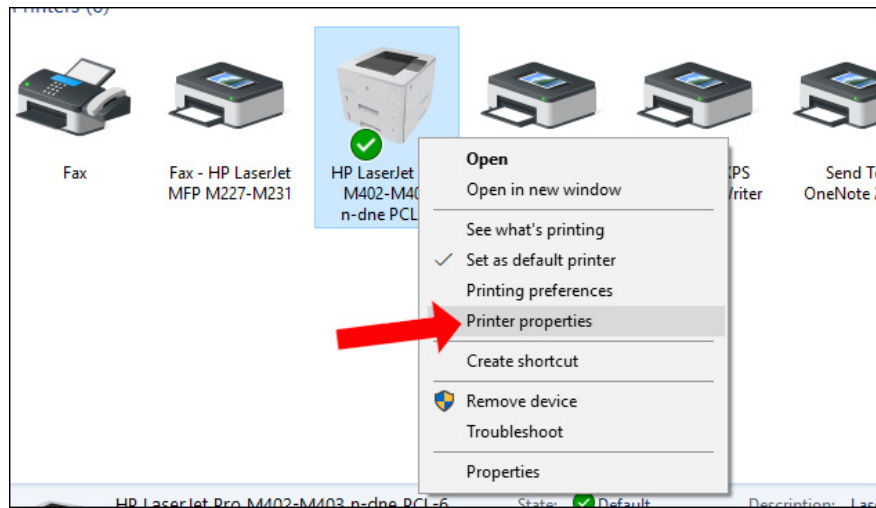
Printers (6)

Fax

Fax - HP LaserJet MFP M227-M231

HP LaserJet M402-M40 n-dne PCL

XPS Writer

Send To OneNote

Open
Open in new window
See what's printing
Set as default printer
Printing preferences
Printer properties
Create shortcut
Remove device
Troubleshoot
Properties

HP LaserJet Pro M402-M403 n-dne PCL-6   State: Default   Description: Las